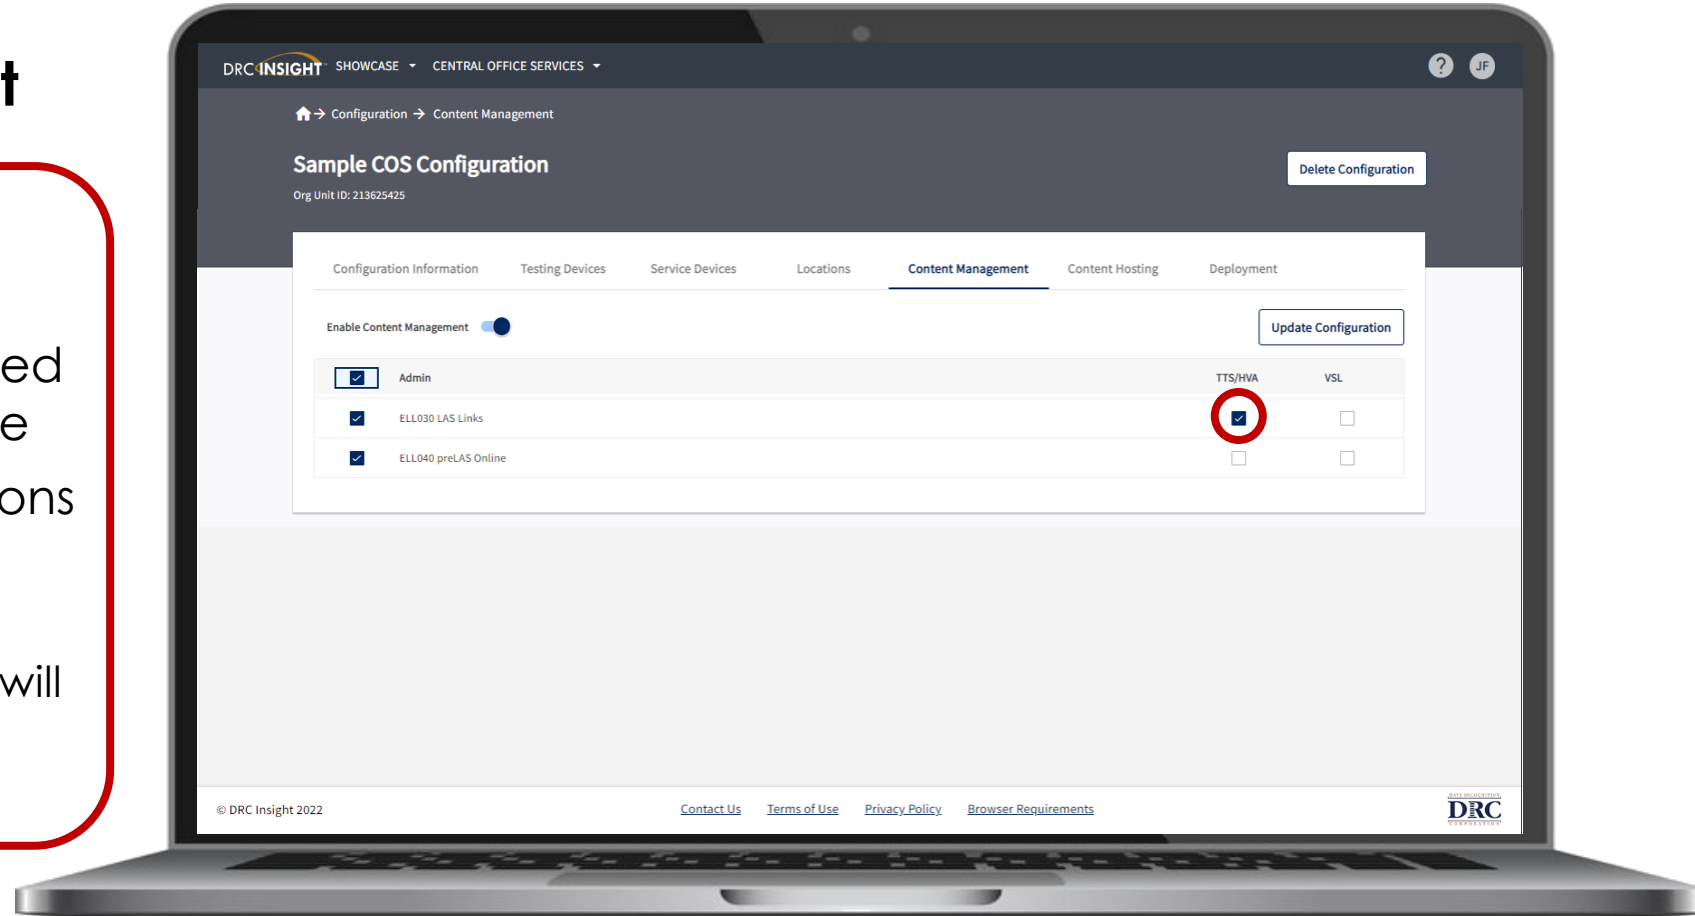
t

ed
e
ons

will

DRC INSIGHT SHOWCASE CENTRAL OFFICE SERVICES

JF

Configuration → Content Management

Sample COS Configuration

Org Unit ID: 213625425

Delete Configuration

Configuration Information | Testing Devices | Service Devices | Locations | Content Management | Content Hosting | Deployment

Enable Content Management

Update Configuration

| | Admin | TTS/HVA | VSL |
|---|---|---|---|
| ☑ | ELL030 LAS Links | ☑ | ☐ |
| ☑ | ELL040 preLAS Online | ☐ | ☐ |

© DRC Insight 2022

Contact Us Terms of Use Privacy Policy Browser Requirements

DRC